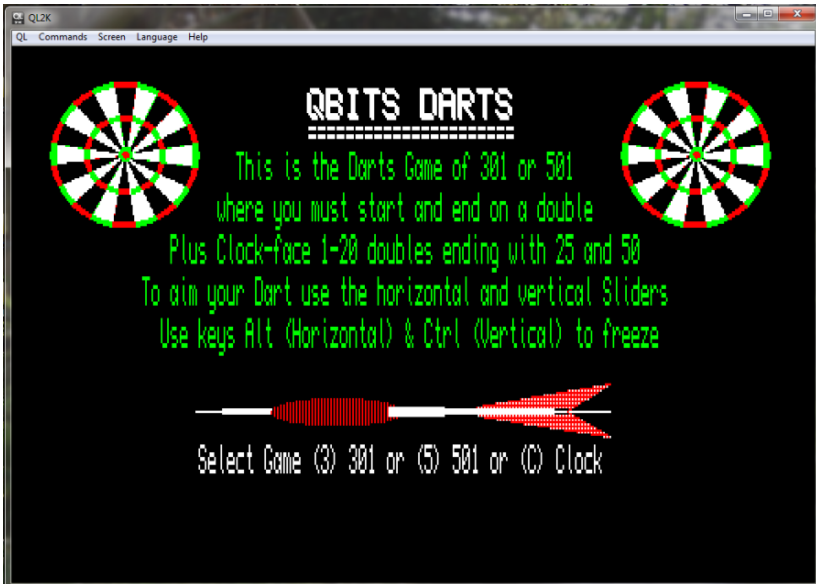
QL2K

QL Commands Screen Language Help

QBITS DARTS

This is the Darts Game of 301 or 501
where you must start and end on a double
Plus Clock-face 1-20 doubles ending with 25 and 50
To aim your Dart use the horizontal and vertical Sliders
Use keys Alt (Horizontal) & Ctrl (Vertical) to freeze

Select Game (3) 301 or (5) 501 or (C) Clock